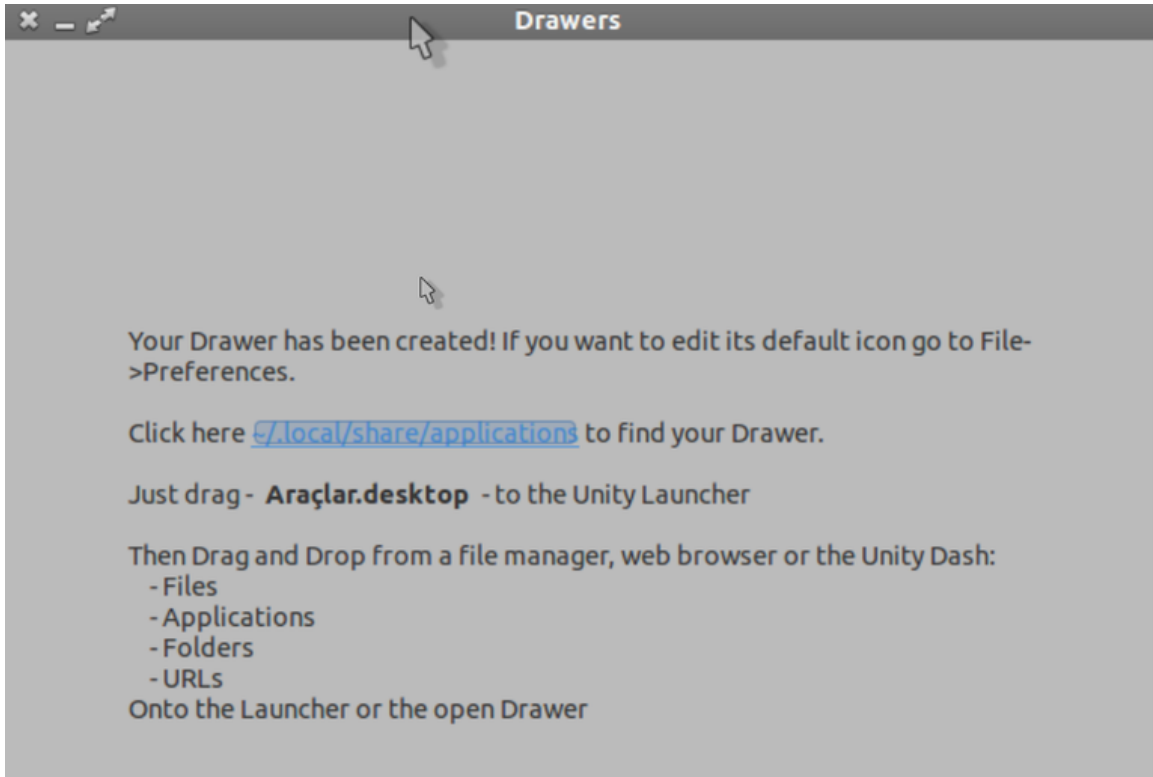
Drawers

Your Drawer has been created! If you want to edit its default icon go to File->Preferences.

Click here ~/.local/share/applications to find your Drawer.

Just drag - **Araçlar.desktop** - to the Unity Launcher

Then Drag and Drop from a file manager, web browser or the Unity Dash:
- Files
- Applications
- Folders
- URLs
Onto the Launcher or the open Drawer